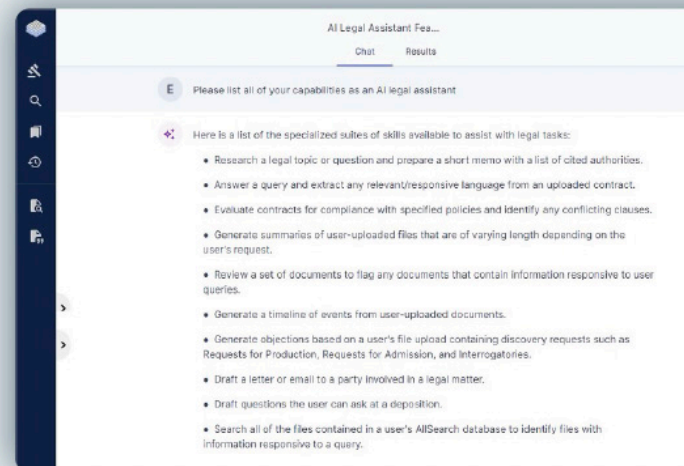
AI Legal Assistant Fea...

Chat Results

E Please list all of your capabilities as an AI legal assistant

Here is a list of the specialized suites of skills available to assist with legal tasks:

- Research a legal topic or question and prepare a short memo with a list of cited authorities.
- Answer a query and extract any relevant/responsive language from an uploaded contract.
- Evaluate contracts for compliance with specified policies and identify any conflicting clauses.
- Generate summaries of user-uploaded files that are of varying length depending on the user's request.
- Review a set of documents to flag any documents that contain information responsive to user queries.
- Generate a timeline of events from user-uploaded documents.
- Generate objections based on a user's file upload containing discovery requests such as Requests for Production, Requests for Admission, and Interrogatories.
- Draft a letter or email to a party involved in a legal matter.
- Draft questions the user can ask at a deposition.
- Search all of the files contained in a user's AllSearch database to identify files with information responsive to a query.